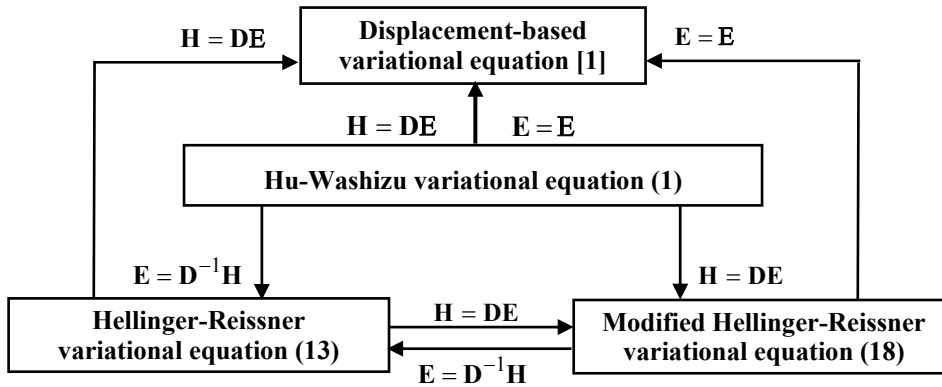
Displacement-based variational equation [1]

$\mathbf{H} = \mathbf{D}\mathbf{E}$

$\mathbf{E} = \mathbf{E}$

$\mathbf{H} = \mathbf{D}\mathbf{E}$

$\mathbf{E} = \mathbf{E}$

Hu-Washizu variational equation (1)

$\mathbf{E} = \mathbf{D}^{-1}\mathbf{H}$

$\mathbf{H} = \mathbf{D}\mathbf{E}$

Hellinger-Reissner variational equation (13)

$\mathbf{H} = \mathbf{D}\mathbf{E}$

Modified Hellinger-Reissner variational equation (18)

$\mathbf{E} = \mathbf{D}^{-1}\mathbf{H}$